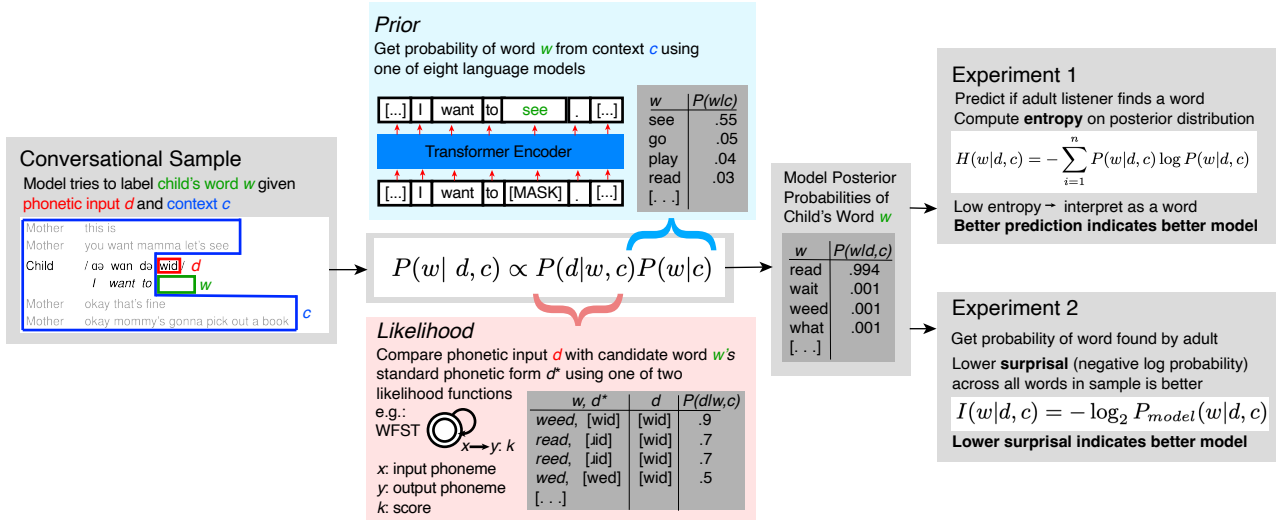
Conversational Sample

Model tries to label child's word $w$ given phonetic input $d$ and context $c$

| | |
|---|---|
| Mother | this is |
| Mother | you want mamma let's see |
| Child | / aə wan də wid / $d$ |
| | I want to [ ] $w$ |
| Mother | okay that's fine |
| Mother | okay mommy's gonna pick out a book |

$c$

Prior

Get probability of word $w$ from context $c$ using one of eight language models

[...] I want to see . [...]

Transformer Encoder

[...] I want to [MASK] . [...]

| w | P(w\|c) |
|---|---|
| see | .55 |
| go | .05 |
| play | .04 |
| read | .03 |
| [. . .] | |

$P(w|\ d,c) \propto P(d|w,c)P(w|c)$

Likelihood

Compare phonetic input $d$ with candidate word $w$'s standard phonetic form $d^*$ using one of two likelihood functions

e.g.: WFST

$x \rightarrow y$: $k$

$x$: input phoneme
$y$: output phoneme
$k$: score

| w, d* | d | P(d\|w,c) |
|---|---|---|
| weed, [wid] | [wid] | .9 |
| read, [ɹid] | [wid] | .7 |
| reed, [ɹid] | [wid] | .7 |
| wed, [wed] | [wid] | .5 |
| [. . .] | | |

Model Posterior Probabilities of Child's Word $w$

| w | P(w\|d,c) |
|---|---|
| read | .994 |
| wait | .001 |
| weed | .001 |
| what | .001 |
| [. . .] | |

Experiment 1

Predict if adult listener finds a word

Compute entropy on posterior distribution

$H(w|d,c) = -\sum_{i=1}^{n} P(w|d,c)\log P(w|d,c)$

Low entropy → interpret as a word

Better prediction indicates better model

Experiment 2

Get probability of word found by adult

Lower surprisal (negative log probability) across all words in sample is better

$I(w|d,c) = -\log_2 P_{model}(w|d,c)$

Lower surprisal indicates better model